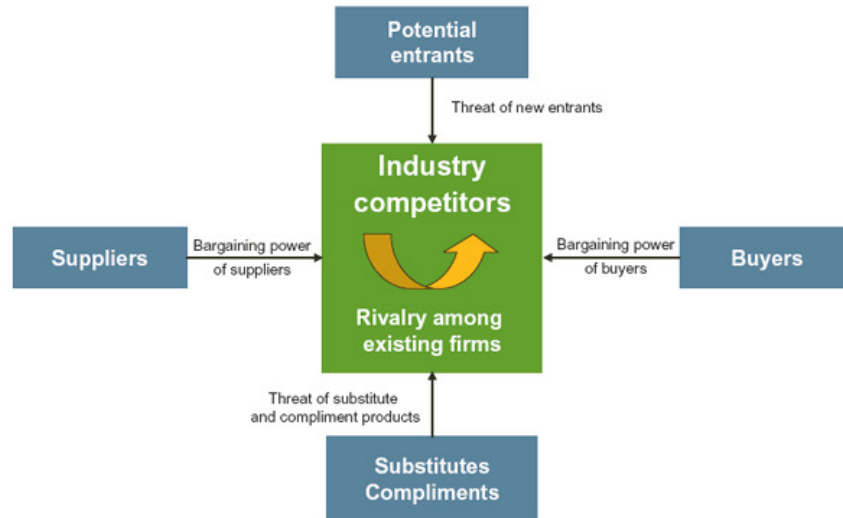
Potential entrants

Threat of new entrants

Industry competitors

Rivalry among existing firms

Suppliers

Bargaining power of suppliers

Bargaining power of buyers

Buyers

Threat of substitute and compliment products

Substitutes Compliments